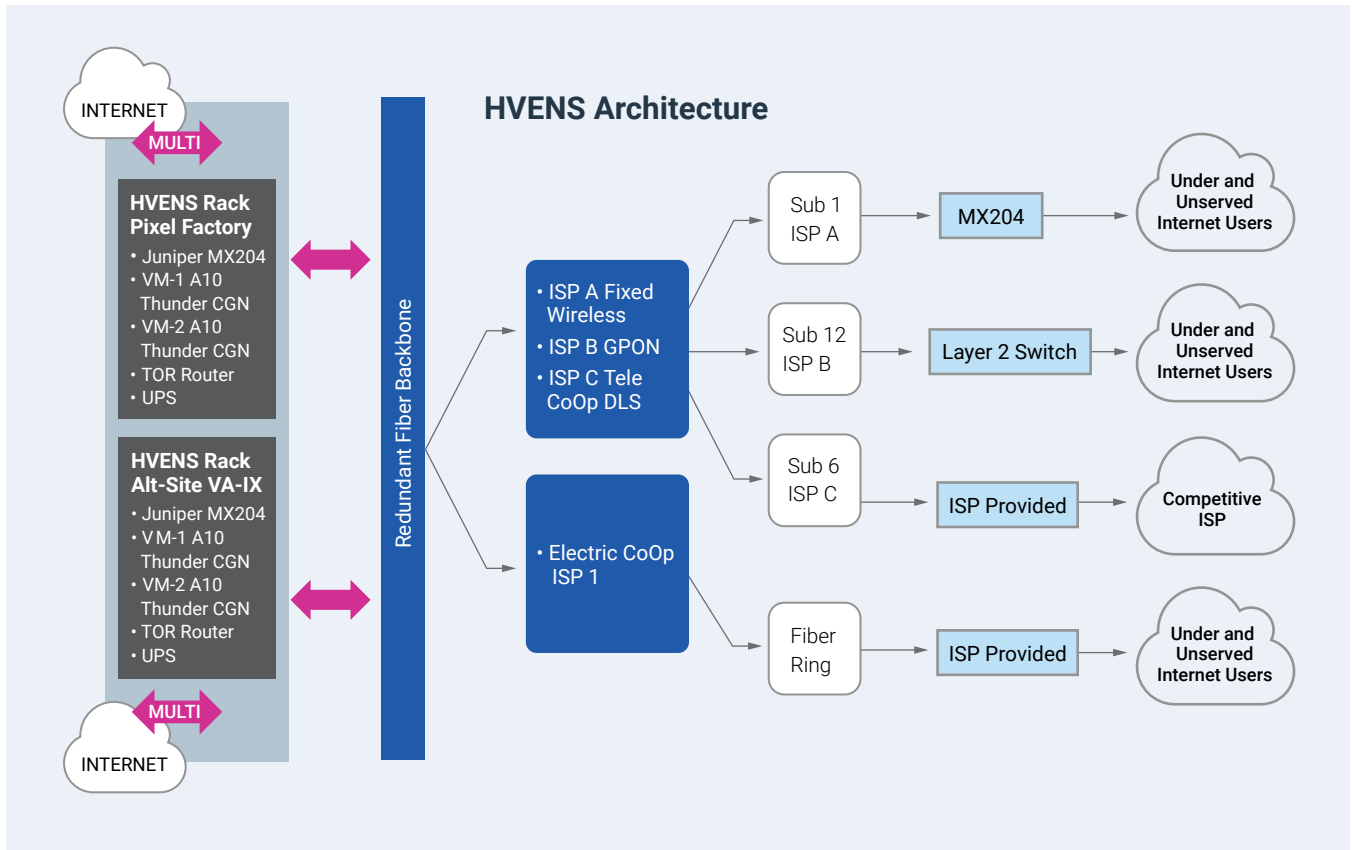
INTERNET

MULTI

HVENS Rack Pixel Factory
• Juniper MX204
• VM-1 A10 Thunder CGN
• VM-2 A10 Thunder CGN
• TOR Router
• UPS

HVENS Rack Alt-Site VA-IX
• Juniper MX204
• VM-1 A10 Thunder CGN
• VM-2 A10 Thunder CGN
• TOR Router
• UPS

MULTI

INTERNET

Redundant Fiber Backbone

HVENS Architecture

• ISP A Fixed Wireless
• ISP B GPON
• ISP C Tele CoOp DLS

• Electric CoOp ISP 1

Sub 1 ISP A

MX204

Under and Unserved Internet Users

Sub 12 ISP B

Layer 2 Switch

Under and Unserved Internet Users

Sub 6 ISP C

ISP Provided

Competitive ISP

Fiber Ring

ISP Provided

Under and Unserved Internet Users